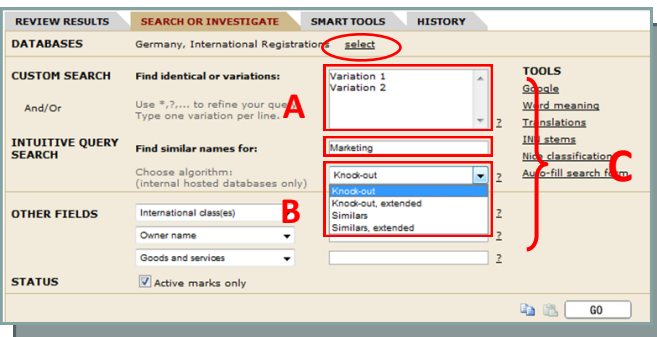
REVIEW RESULTS | SEARCH OR INVESTIGATE | SMART TOOLS | HISTORY

DATABASES Germany, International Registrations select

CUSTOM SEARCH Find identical or variations:
Variation 1
Variation 2

And/Or Use *,?,... to refine your que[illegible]
Type one variation per line.

A

?

TOOLS
Google
Word meaning
Translations
INN stems
Nice classification
Auto-fill search form

INTUITIVE QUERY SEARCH Find similar names for:
Marketing

Choose algorithm:
(internal hosted databases only)
Knock-out
Knock-out
Knock-out, extended
Similars
Similars, extended

?

C

OTHER FIELDS
International class(es)
Owner name
Goods and services

B

?
?
?

STATUS
Active marks only

GO